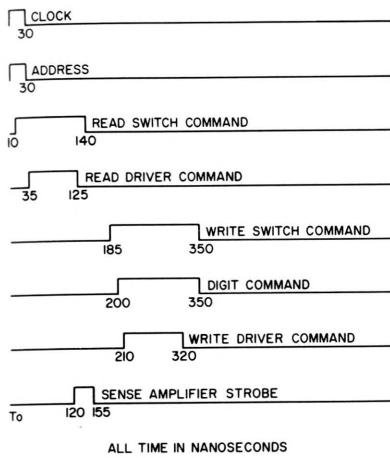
CLOCK
30

ADDRESS
30

READ SWITCH COMMAND
10 140

READ DRIVER COMMAND
35 125

WRITE SWITCH COMMAND
185 350

DIGIT COMMAND
200 350

WRITE DRIVER COMMAND
210 320

SENSE AMPLIFIER STROBE
To 120 155

ALL TIME IN NANOSECONDS